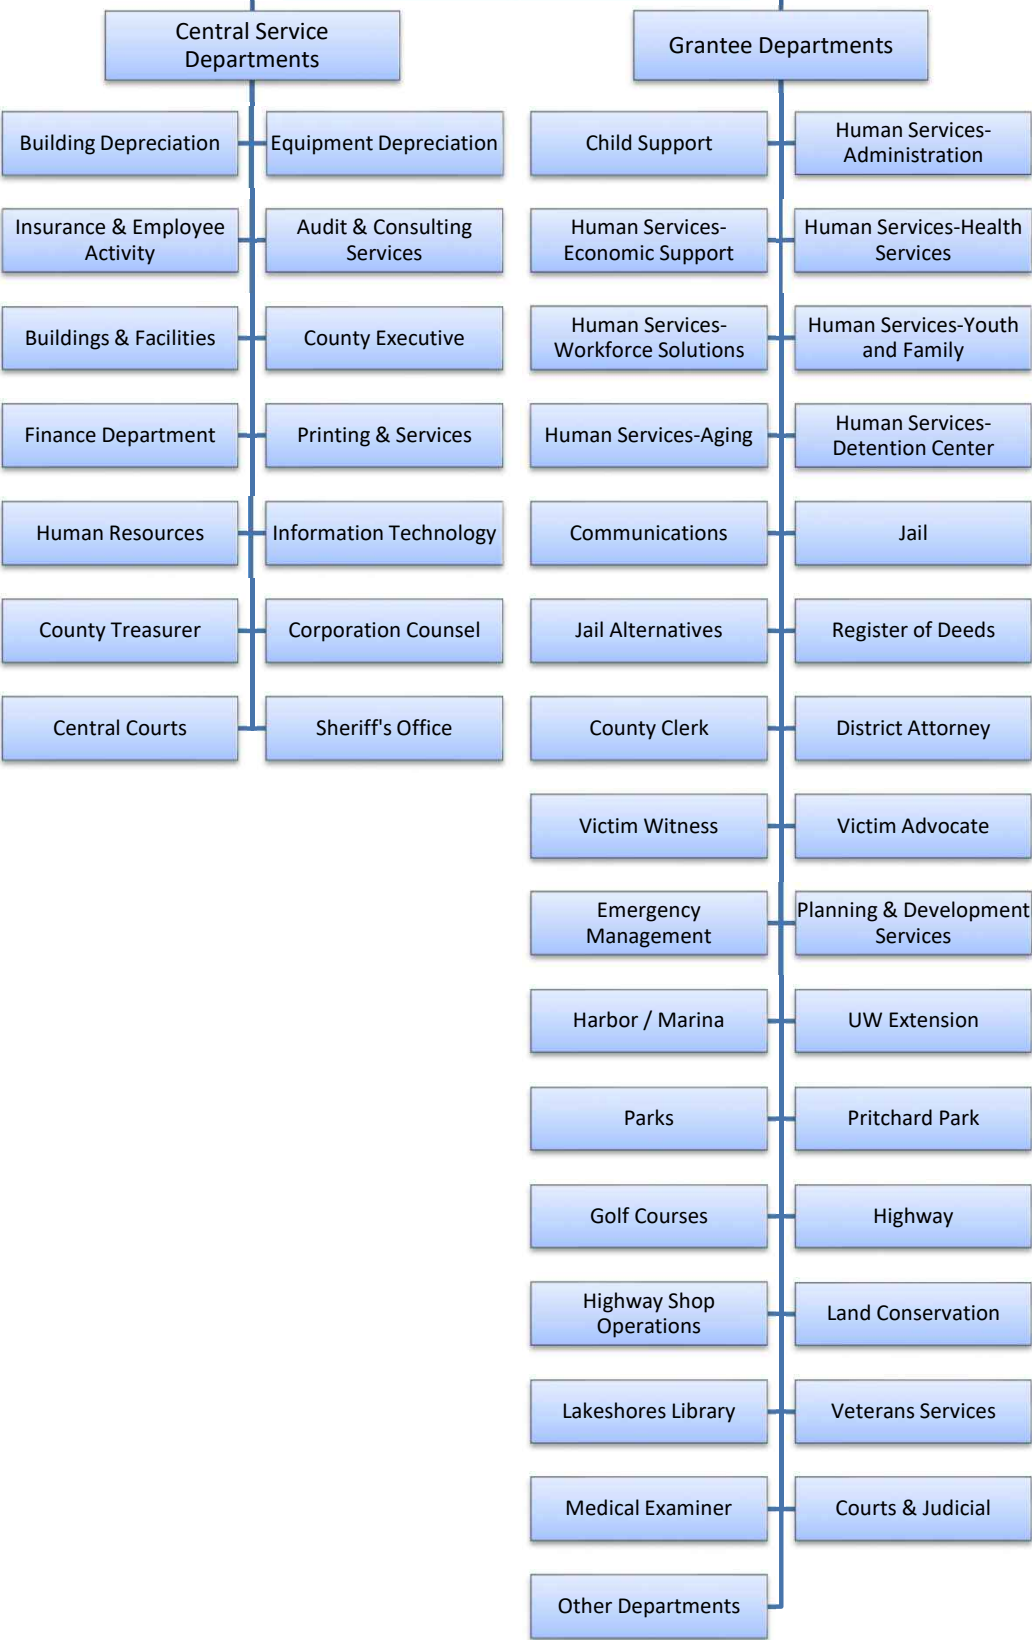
Central Service Departments

Building Depreciation

Equipment Depreciation

Insurance & Employee Activity

Audit & Consulting Services

Buildings & Facilities

County Executive

Finance Department

Printing & Services

Human Resources

Information Technology

County Treasurer

Corporation Counsel

Central Courts

Sheriff's Office

Grantee Departments

Child Support

Human Services-Administration

Human Services-Economic Support

Human Services-Health Services

Human Services-Workforce Solutions

Human Services-Youth and Family

Human Services-Aging

Human Services-Detention Center

Communications

Jail

Jail Alternatives

Register of Deeds

County Clerk

District Attorney

Victim Witness

Victim Advocate

Emergency Management

Planning & Development Services

Harbor / Marina

UW Extension

Parks

Pritchard Park

Golf Courses

Highway

Highway Shop Operations

Land Conservation

Lakeshores Library

Veterans Services

Medical Examiner

Courts & Judicial

Other Departments